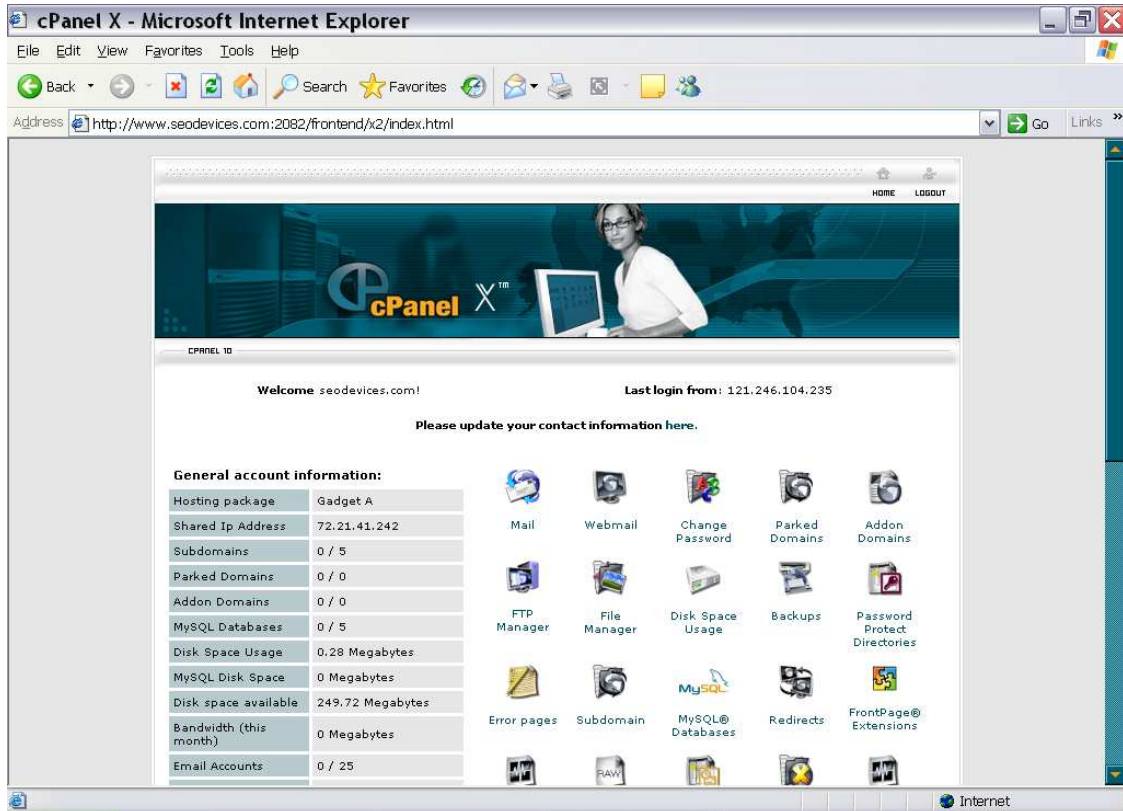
cPanel X - Microsoft Internet Explorer

File Edit View Favorites Tools Help

Back Search Favorites

Address http://www.seodevices.com:2082/frontend/x2/index.html Go Links

HOME LOGOUT

cPanel X™

CPANEL 10

Welcome seodevices.com!

Last login from: 121.246.104.235

Please update your contact information here.

General account information:

| Hosting package | Gadget A |
|---|---|
| Shared Ip Address | 72.21.41.242 |
| Subdomains | 0 / 5 |
| Parked Domains | 0 / 0 |
| Addon Domains | 0 / 0 |
| MySQL Databases | 0 / 5 |
| Disk Space Usage | 0.28 Megabytes |
| MySQL Disk Space | 0 Megabytes |
| Disk space available | 249.72 Megabytes |
| Bandwidth (this month) | 0 Megabytes |
| Email Accounts | 0 / 25 |

Mail
Webmail
Change Password
Parked Domains
Addon Domains
FTP Manager
File Manager
Disk Space Usage
Backups
Password Protect Directories
Error pages
Subdomain
MySQL® Databases
Redirects
FrontPage® Extensions

MySQL

RAW

Internet